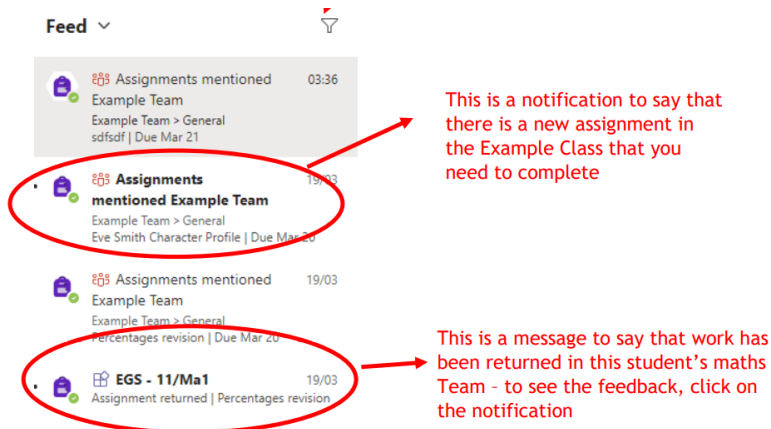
Feed

Assignments mentioned Example Team 03:36
Example Team > General
sdfsdf | Due Mar 21

Assignments mentioned Example Team 19/03
Example Team > General
Eve Smith Character Profile | Due Mar 20

Assignments mentioned Example Team 19/03
Example Team > General
Percentages revision | Due Mar 20

EGS - 11/Ma1 19/03
Assignment returned | Percentages revision

This is a notification to say that there is a new assignment in the Example Class that you need to complete

This is a message to say that work has been returned in this student's maths Team – to see the feedback, click on the notification